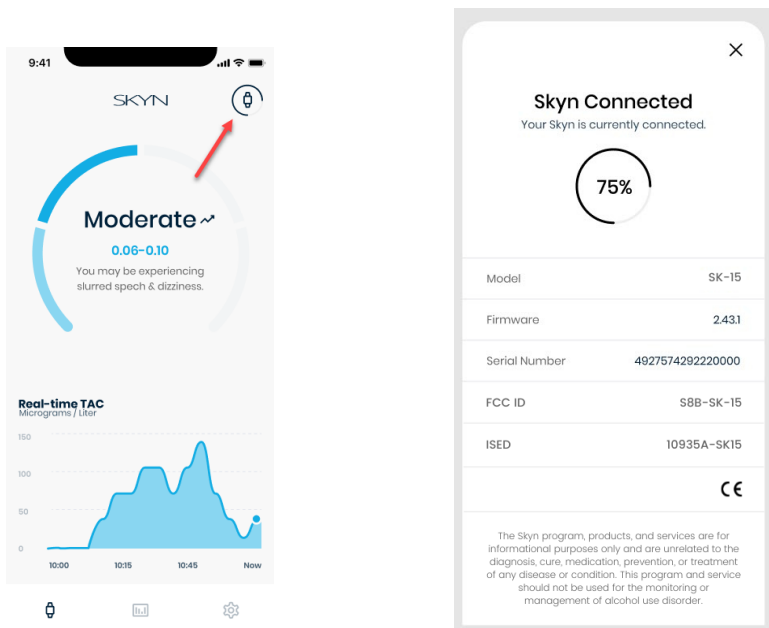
9:41

SKYN

Moderate

0.06–0.10

You may be experiencing slurred spech & dizziness.

Real-time TAC
Micrograms / Liter

150
100
50
0

10:00
10:15
10:45
Now

Skyn Connected
Your Skyn is currently connected.

75%

| Model | SK-15 |
|---|---|
| Firmware | 2.43.1 |
| Serial Number | 4927574292220000 |
| FCC ID | S8B-SK-15 |
| ISED | 10935A-SK15 |

CE

The Skyn program, products, and services are for informational purposes only and are unrelated to the diagnosis, cure, medication, prevention, or treatment of any disease or condition. This program and service should not be used for the monitoring or management of alcohol use disorder.